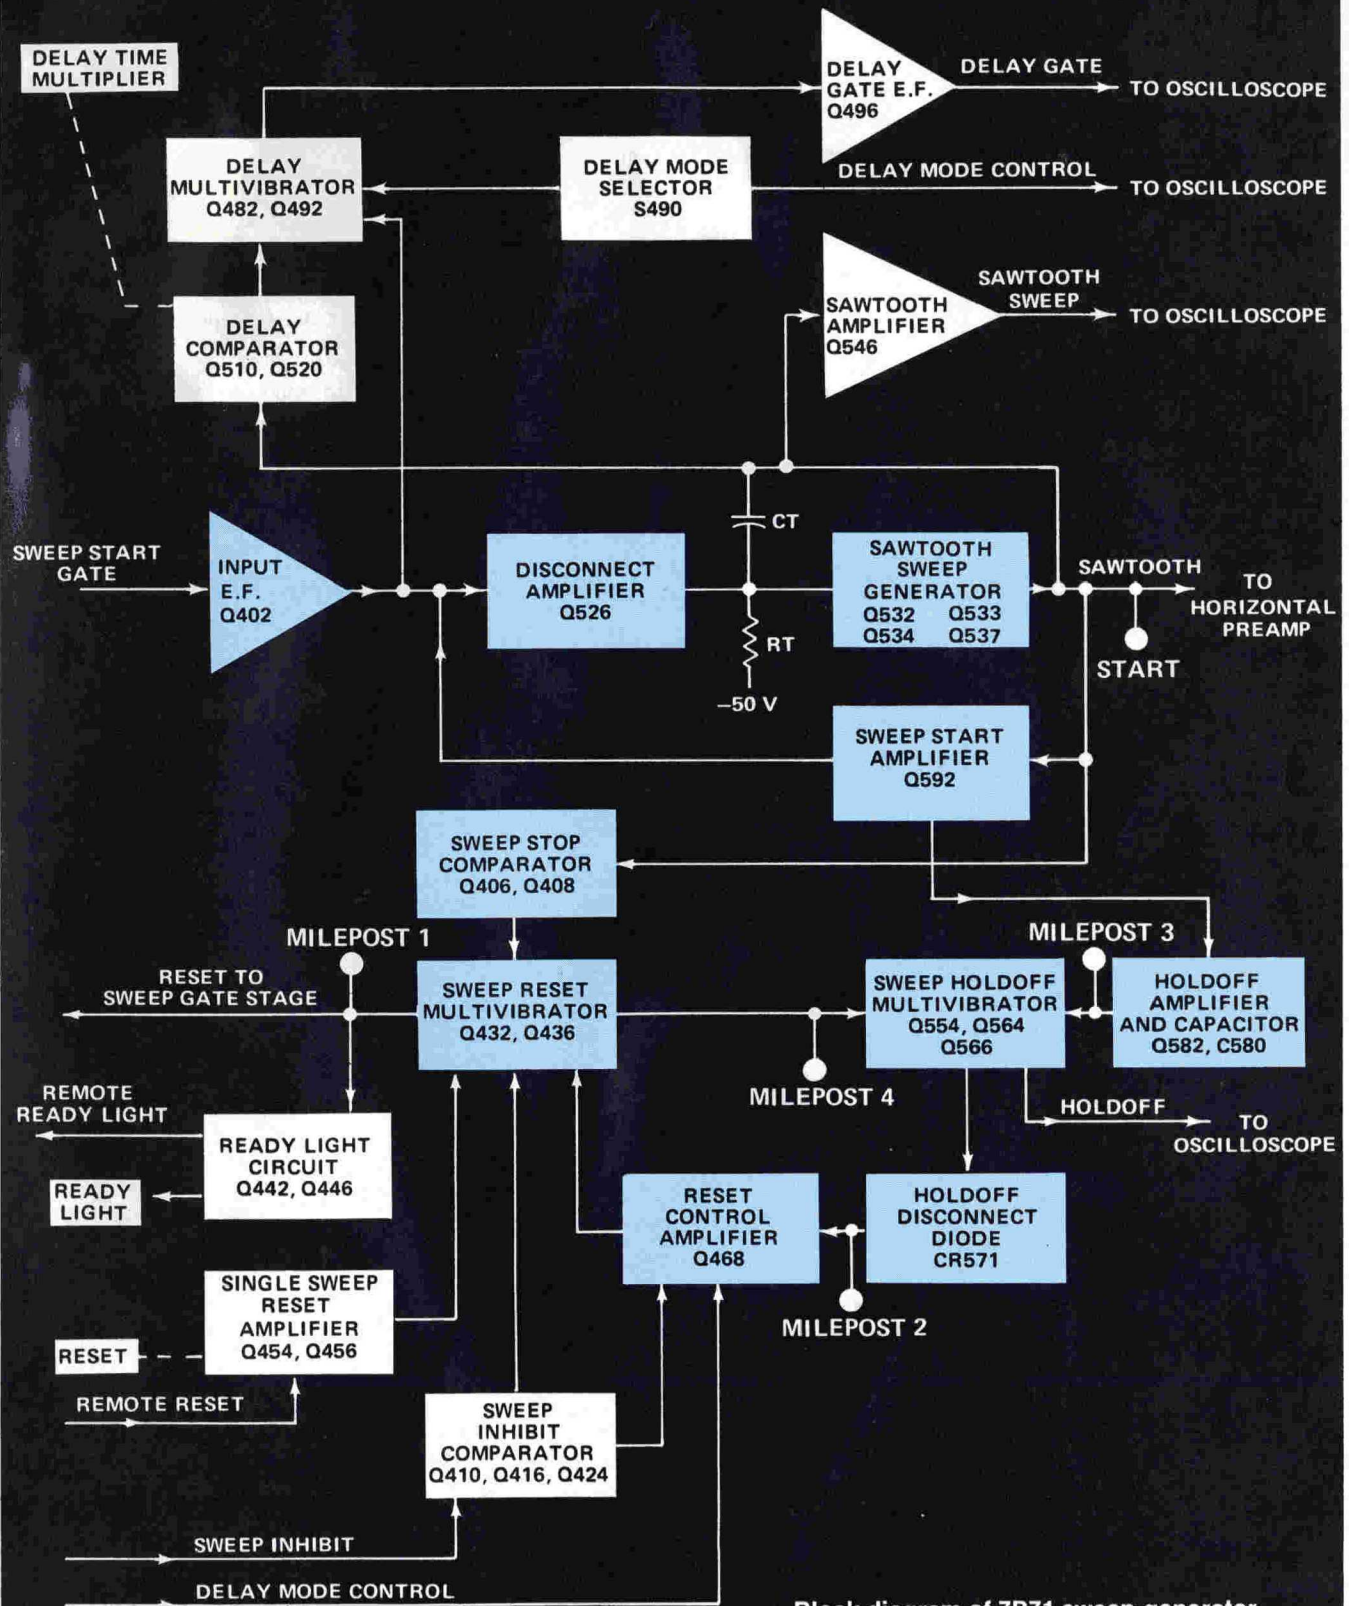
DELAY TIME MULTIPLIER

DELAY GATE E.F. Q496

DELAY GATE

TO OSCILLOSCOPE

DELAY MULTIVIBRATOR Q482, Q492

DELAY MODE SELECTOR S490

DELAY MODE CONTROL

TO OSCILLOSCOPE

SAWTOOTH AMPLIFIER Q546

SAWTOOTH SWEEP

TO OSCILLOSCOPE

DELAY COMPARATOR Q510, Q520

CT

SWEEP START GATE

INPUT E.F. Q402

DISCONNECT AMPLIFIER Q526

SAWTOOTH SWEEP GENERATOR Q532 Q533 Q534 Q537

SAWTOOTH

TO HORIZONTAL PREAMP

RT

START

−50 V

SWEEP START AMPLIFIER Q592

SWEEP STOP COMPARATOR Q406, Q408

MILEPOST 1

MILEPOST 3

RESET TO SWEEP GATE STAGE

SWEEP RESET MULTIVIBRATOR Q432, Q436

SWEEP HOLDOFF MULTIVIBRATOR Q554, Q564 Q566

HOLDOFF AMPLIFIER AND CAPACITOR Q582, C580

REMOTE READY LIGHT

MILEPOST 4

HOLDOFF

TO OSCILLOSCOPE

READY LIGHT CIRCUIT Q442, Q446

READY LIGHT

RESET CONTROL AMPLIFIER Q468

HOLDOFF DISCONNECT DIODE CR571

SINGLE SWEEP RESET AMPLIFIER Q454, Q456

MILEPOST 2

RESET

REMOTE RESET

SWEEP INHIBIT COMPARATOR Q410, Q416, Q424

SWEEP INHIBIT

DELAY MODE CONTROL

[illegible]